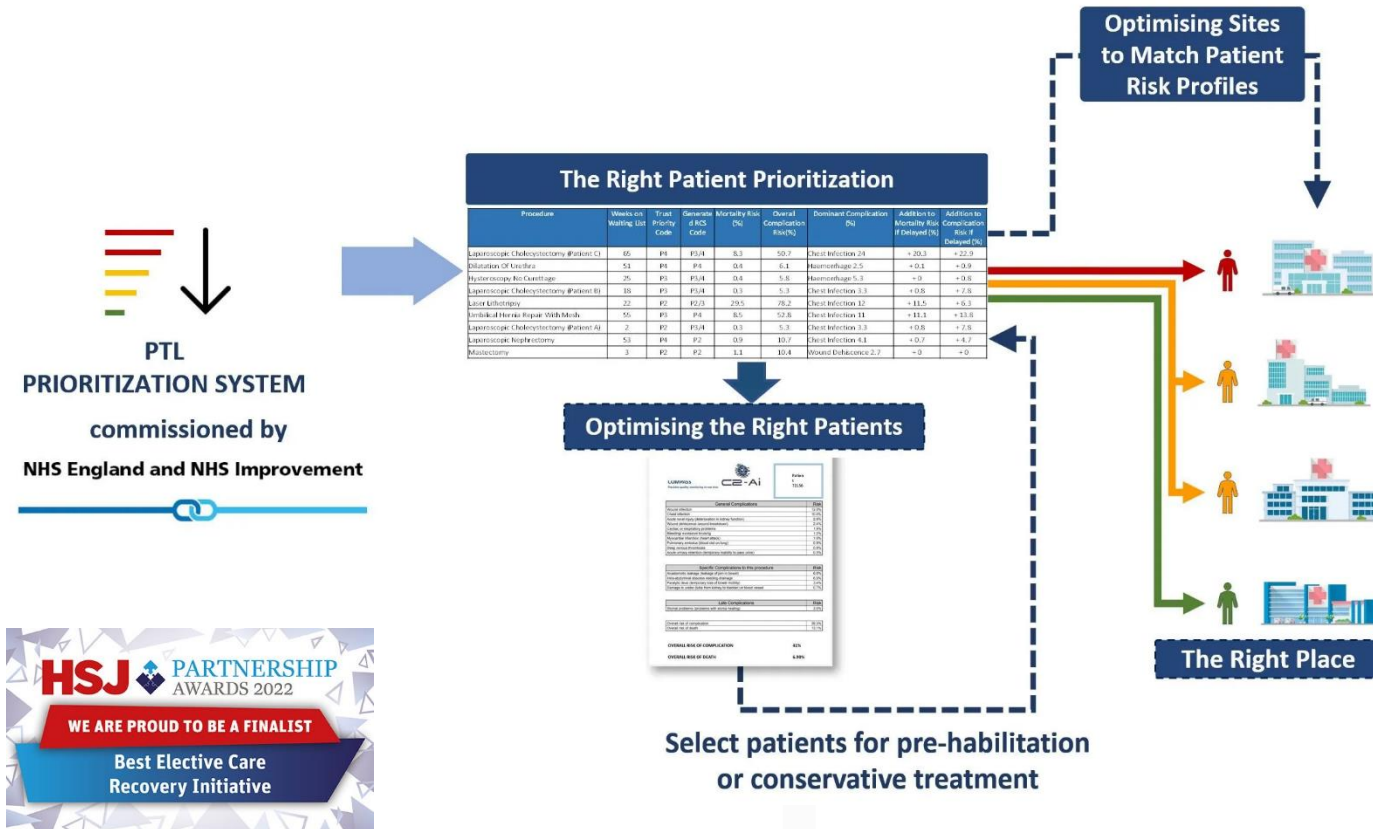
Optimising Sites to Match Patient Risk Profiles

The Right Patient Prioritization

| Procedure | Weeks on Waiting List | Trust Priority Code | Generated RCS Code | Mortality Risk (%) | Overall Complication Risk(%) | Dominant Complication (%) | Addition to Mortality Risk if Delayed (%) | Addition to Complication Risk if Delayed (%) |
|---|---|---|---|---|---|---|---|---|
| Laparoscopic Cholecystectomy (Patient C) | 65 | P4 | P3/4 | 8.3 | 50.7 | Chest Infection 24 | + 20.3 | + 22.9 |
| Dilatation Of Urethra | 51 | P4 | P4 | 0.4 | 6.1 | Haemorrhage 2.5 | + 0.1 | + 0.9 |
| Hysteroscopy No Curettage | 25 | P3 | P3/4 | 0.4 | 5.8 | Haemorrhage 5.3 | + 0 | + 0.6 |
| Laparoscopic Cholecystectomy (Patient B) | 18 | P3 | P3/4 | 0.3 | 5.3 | Chest Infection 3.3 | + 0.8 | + 7.8 |
| Laser Lithotripsy | 22 | P2 | P2/3 | 29.5 | 78.2 | Chest Infection 12 | + 11.5 | + 6.3 |
| Umbilical Hernia Repair With Mesh | 55 | P3 | P4 | 8.5 | 52.8 | Chest Infection 11 | + 11.1 | + 13.8 |
| Laparoscopic Cholecystectomy (Patient A) | 2 | P2 | P3/4 | 0.3 | 5.3 | Chest Infection 3.3 | + 0.8 | + 7.8 |
| Laparoscopic Nephrectomy | 53 | P4 | P2 | 0.9 | 10.7 | Chest Infection 4.1 | + 0.7 | + 4.7 |
| Mastectomy | 3 | P2 | P2 | 1.1 | 10.4 | Wound Dehiscence 2.7 | + 0 | + 0 |

PTL PRIORITIZATION SYSTEM
commissioned by
NHS England and NHS Improvement

Optimising the Right Patients

C2-Ai

General Complications

Specific Complications to this procedure

Late Complications

OVERALL RISK OF COMPLICATION
OVERALL RISK OF DEATH

The Right Place

HSJ PARTNERSHIP AWARDS 2022
WE ARE PROUD TO BE A FINALIST
Best Elective Care Recovery Initiative

Select patients for pre-habilitation or conservative treatment